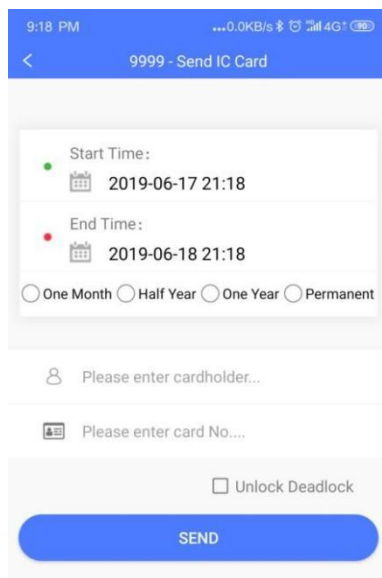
9:18 PM ...0.0KB/s 4G 99

<

9999 - Send IC Card

Start Time：

2019-06-17 21:18

End Time：

2019-06-18 21:18

One Month Half Year One Year Permanent

Please enter cardholder...

Please enter card No....

Unlock Deadlock

SEND